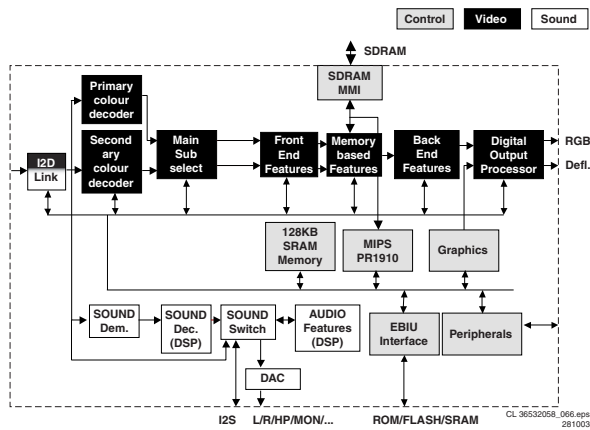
Control Video Sound

SDRAM

SDRAM MMI

Primary colour decoder

Secondary colour decoder

I2D Link

Main Sub select

Front End Features

Memory based Features

Back End Features

Digital Output Processor

RGB

Defl.

128KB SRAM Memory

MIPS PR1910

Graphics

SOUND Dem.

SOUND Dec. (DSP)

SOUND Switch

AUDIO Features (DSP)

EBIU Interface

Peripherals

DAC

I2S

L/R/HP/MON/...

ROM/FLASH/SRAM

CL 36532058_066.eps 281003